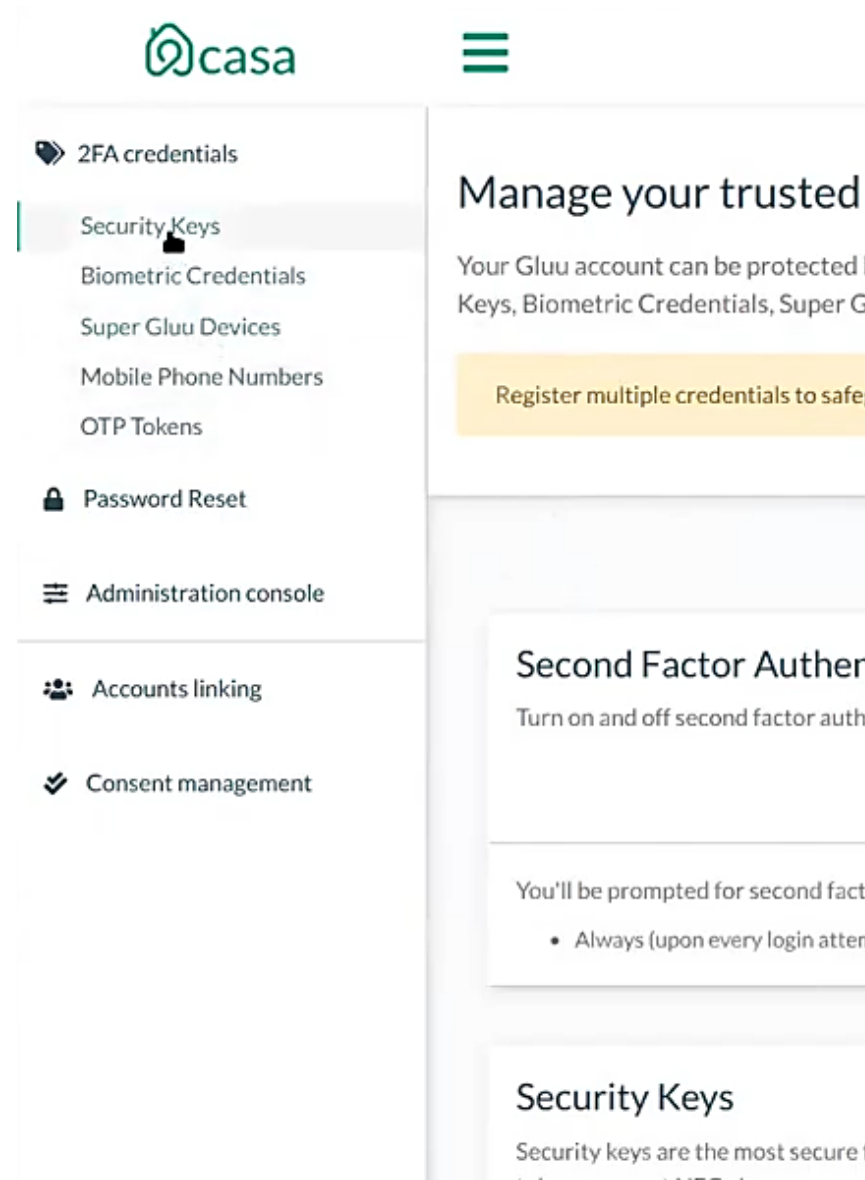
casa

2FA credentials

Security Keys

Biometric Credentials

Super Gluu Devices

Mobile Phone Numbers

OTP Tokens

Password Reset

Administration console

Accounts linking

Consent management

Manage your trusted

Your Gluu account can be protected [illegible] Keys, Biometric Credentials, Super G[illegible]

Register multiple credentials to safe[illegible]

Second Factor Authen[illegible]

Turn on and off second factor auth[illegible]

You'll be prompted for second fact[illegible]

• Always (upon every login atte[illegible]

Security Keys

Security keys are the most secure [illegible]